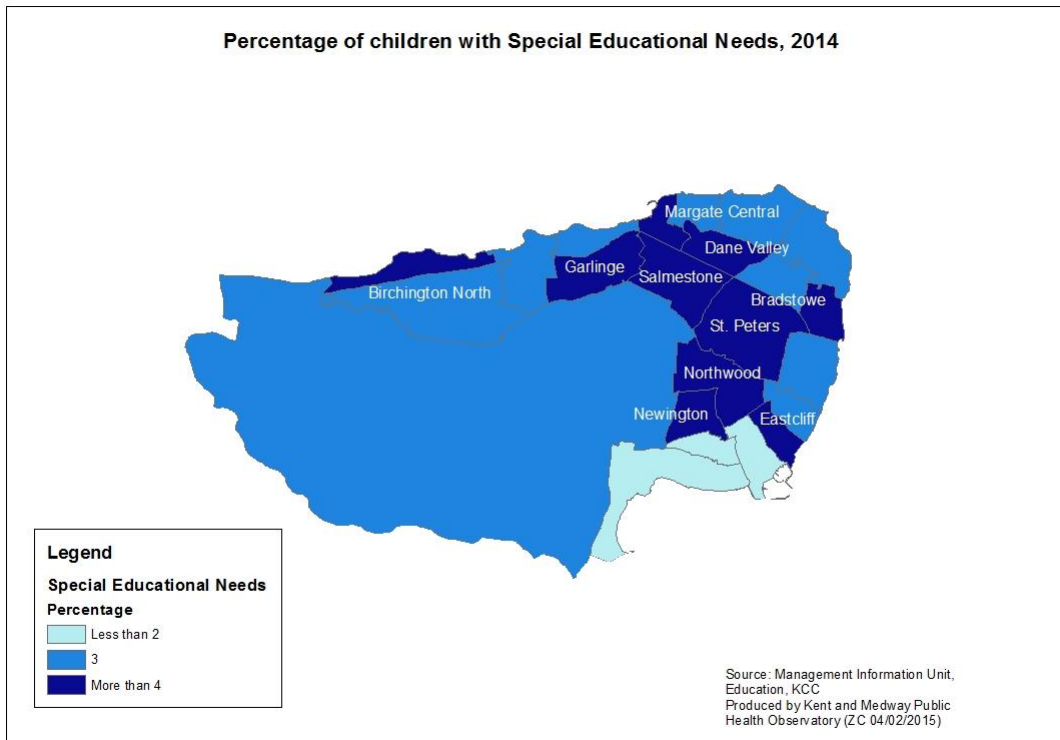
Percentage of children with Special Educational Needs, 2014

Margate Central
Dane Valley
Garlinge
Salmestone
Birchington North
Bradstowe
St. Peters
Northwood
Newington
Eastcliff

Legend
Special Educational Needs
Percentage
Less than 2
3
More than 4

Source: Management Information Unit, Education, KCC
Produced by Kent and Medway Public Health Observatory (ZC 04/02/2015)